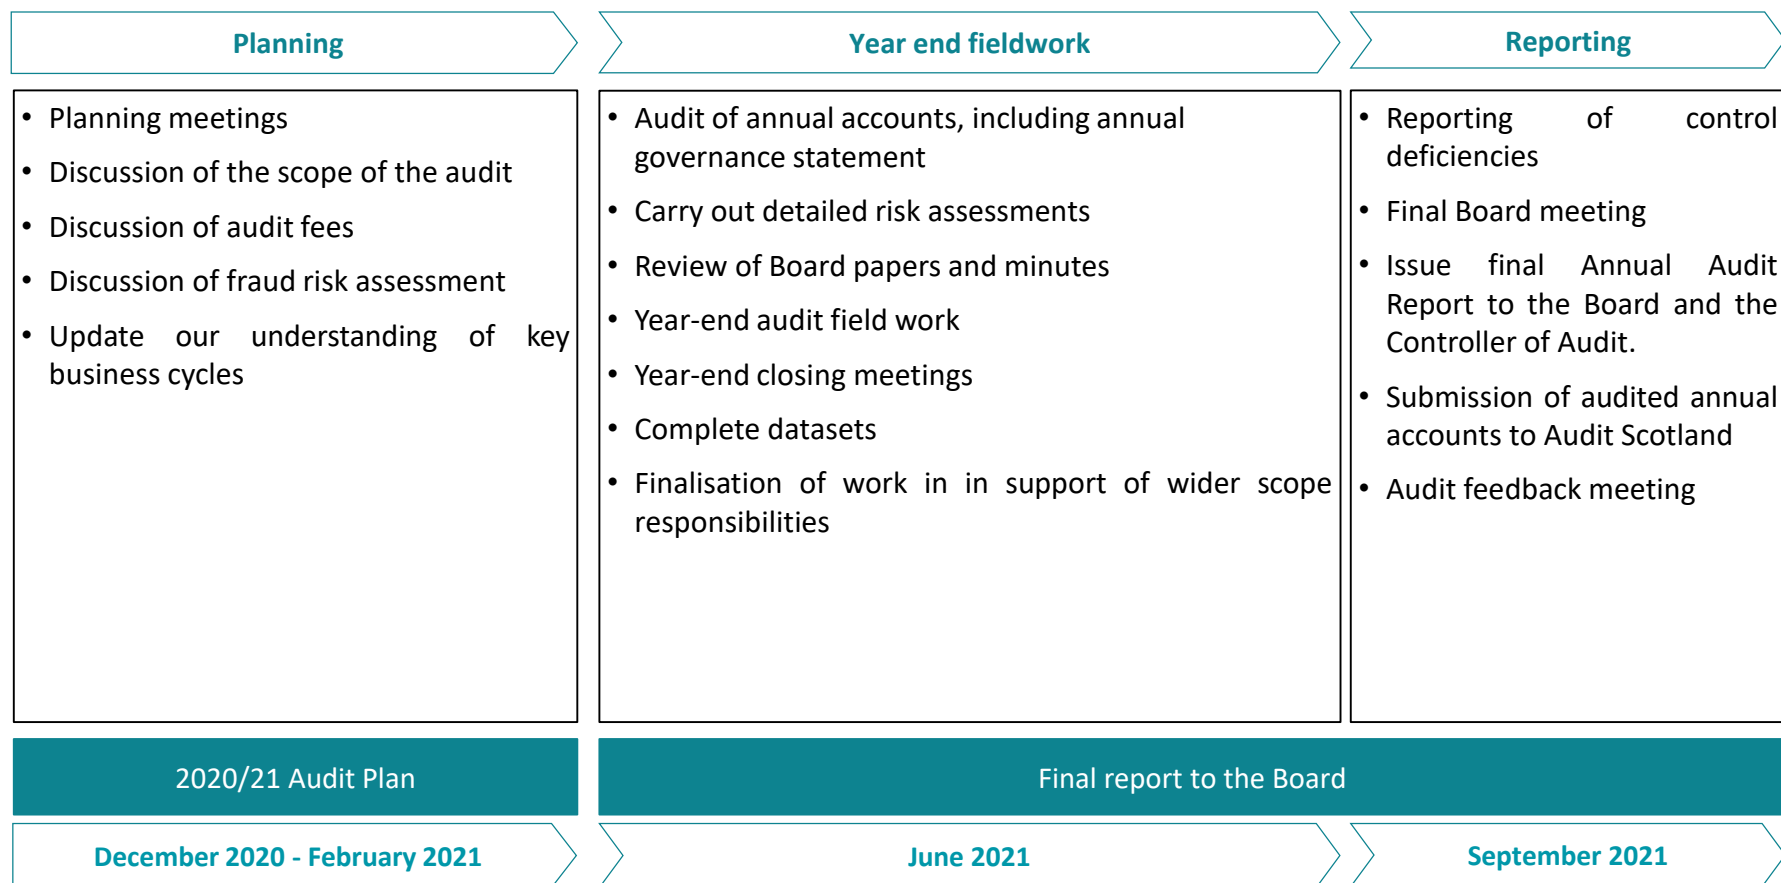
Planning

- Planning meetings
- Discussion of the scope of the audit
- Discussion of audit fees
- Discussion of fraud risk assessment
- Update our understanding of key business cycles

Year end fieldwork

- Audit of annual accounts, including annual governance statement
- Carry out detailed risk assessments
- Review of Board papers and minutes
- Year-end audit field work
- Year-end closing meetings
- Complete datasets
- Finalisation of work in in support of wider scope responsibilities

Reporting

- Reporting of control deficiencies
- Final Board meeting
- Issue final Annual Audit Report to the Board and the Controller of Audit.
- Submission of audited annual accounts to Audit Scotland
- Audit feedback meeting

2020/21 Audit Plan

Final report to the Board

December 2020 - February 2021

June 2021

September 2021